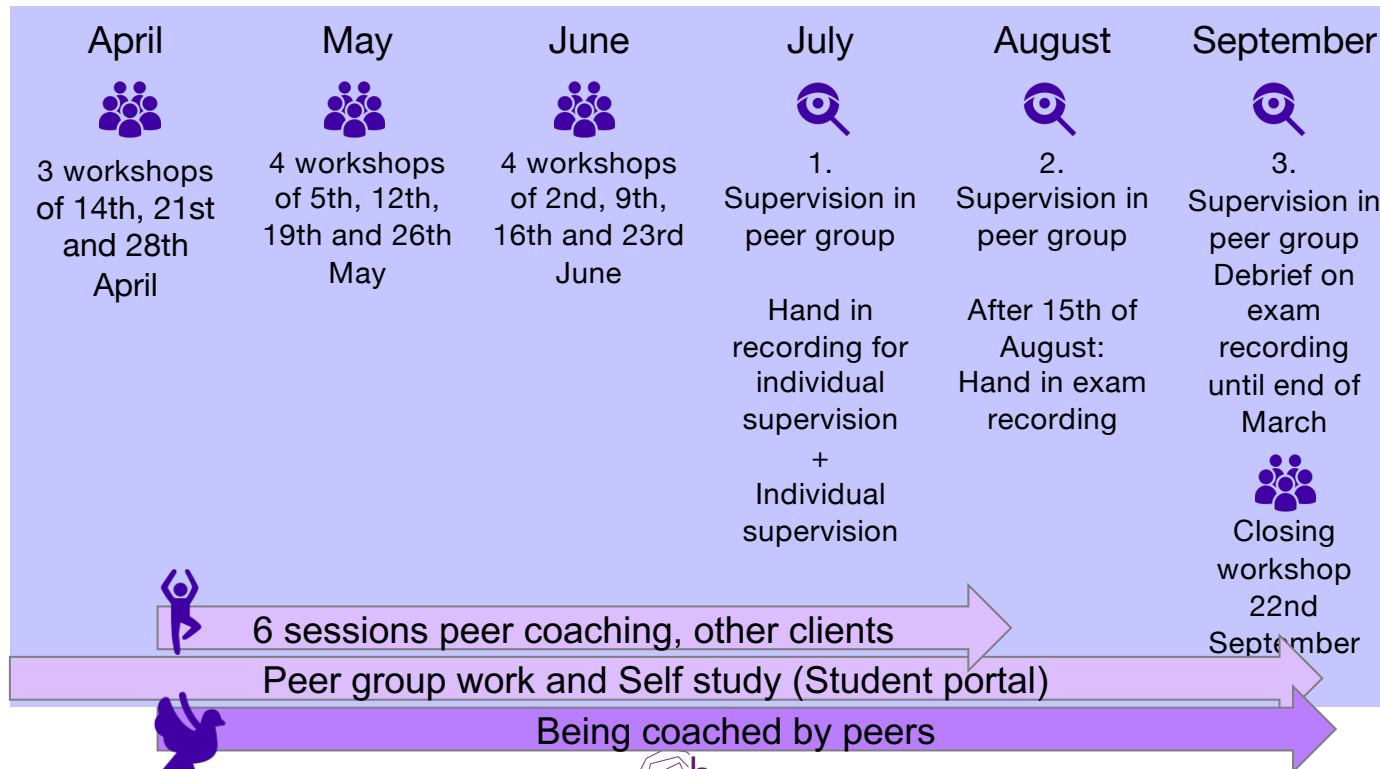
April

3 workshops of 14th, 21st and 28th April

May

4 workshops of 5th, 12th, 19th and 26th May

June

4 workshops of 2nd, 9th, 16th and 23rd June

July

1.
Supervision in peer group

Hand in recording for individual supervision
+
Individual supervision

August

2.
Supervision in peer group

After 15th of August:
Hand in exam recording

September

3.
Supervision in peer group
Debrief on exam recording until end of March

Closing workshop 22nd September

6 sessions peer coaching, other clients

Peer group work and Self study (Student portal)

Being coached by peers